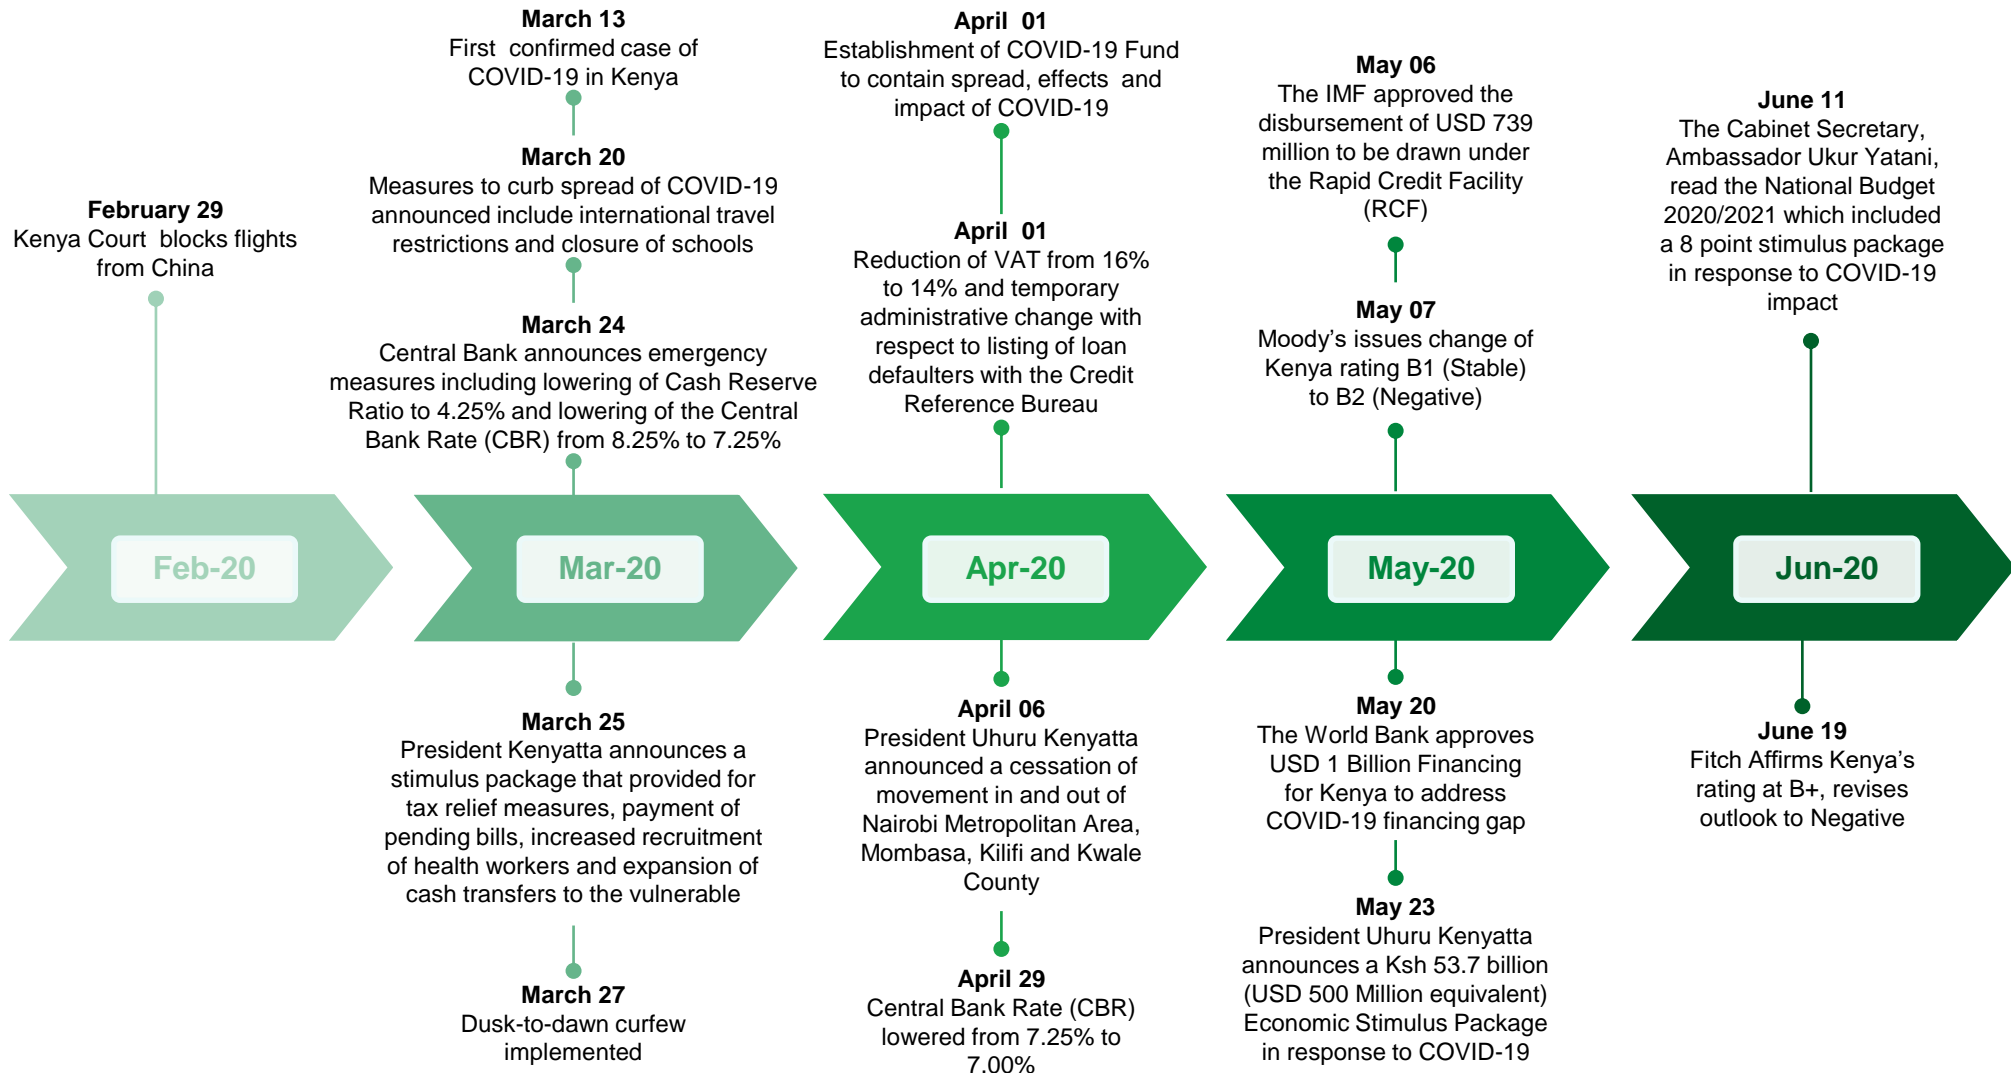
February 29
Kenya Court blocks flights from China

March 13
First confirmed case of COVID-19 in Kenya

March 20
Measures to curb spread of COVID-19 announced include international travel restrictions and closure of schools

March 24
Central Bank announces emergency measures including lowering of Cash Reserve Ratio to 4.25% and lowering of the Central Bank Rate (CBR) from 8.25% to 7.25%

April 01
Establishment of COVID-19 Fund to contain spread, effects and impact of COVID-19

April 01
Reduction of VAT from 16% to 14% and temporary administrative change with respect to listing of loan defaulters with the Credit Reference Bureau

May 06
The IMF approved the disbursement of USD 739 million to be drawn under the Rapid Credit Facility (RCF)

May 07
Moody's issues change of Kenya rating B1 (Stable) to B2 (Negative)

June 11
The Cabinet Secretary, Ambassador Ukur Yatani, read the National Budget 2020/2021 which included a 8 point stimulus package in response to COVID-19 impact

Feb-20

Mar-20

Apr-20

May-20

Jun-20

March 25
President Kenyatta announces a stimulus package that provided for tax relief measures, payment of pending bills, increased recruitment of health workers and expansion of cash transfers to the vulnerable

March 27
Dusk-to-dawn curfew implemented

April 06
President Uhuru Kenyatta announced a cessation of movement in and out of Nairobi Metropolitan Area, Mombasa, Kilifi and Kwale County

April 29
Central Bank Rate (CBR) lowered from 7.25% to 7.00%

May 20
The World Bank approves USD 1 Billion Financing for Kenya to address COVID-19 financing gap

May 23
President Uhuru Kenyatta announces a Ksh 53.7 billion (USD 500 Million equivalent) Economic Stimulus Package in response to COVID-19

June 19
Fitch Affirms Kenya's rating at B+, revises outlook to Negative